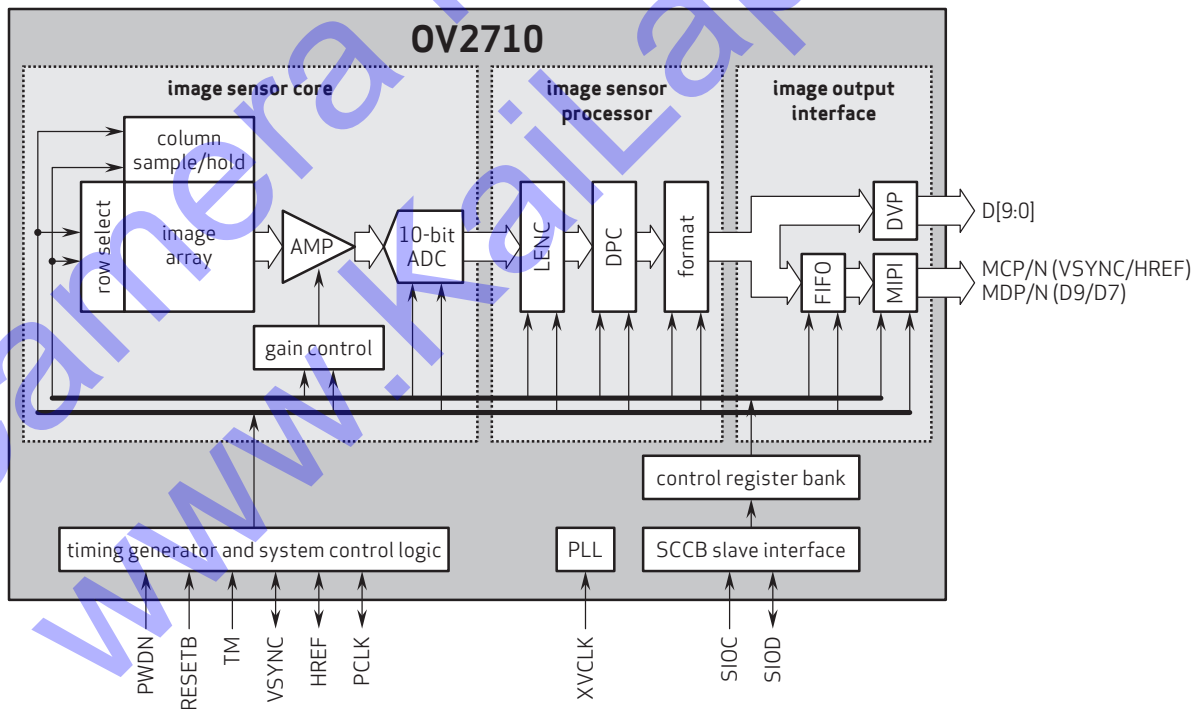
OV2710

image sensor core

image sensor processor

image output interface

column sample/hold

row select

image array

AMP

10-bit ADC

gain control

LENC

DPC

format

DVP

FIFO

MIPI

D[9:0]

MCP/N (VSYNC/HREF)
MDP/N (D9/D7)

control register bank

timing generator and system control logic

PLL

SCCB slave interface

PWDN

RESETB

TM

VSYNC

HREF

PCLK

XVCLK

SIOC

SIOD

www.kaiLaicamera